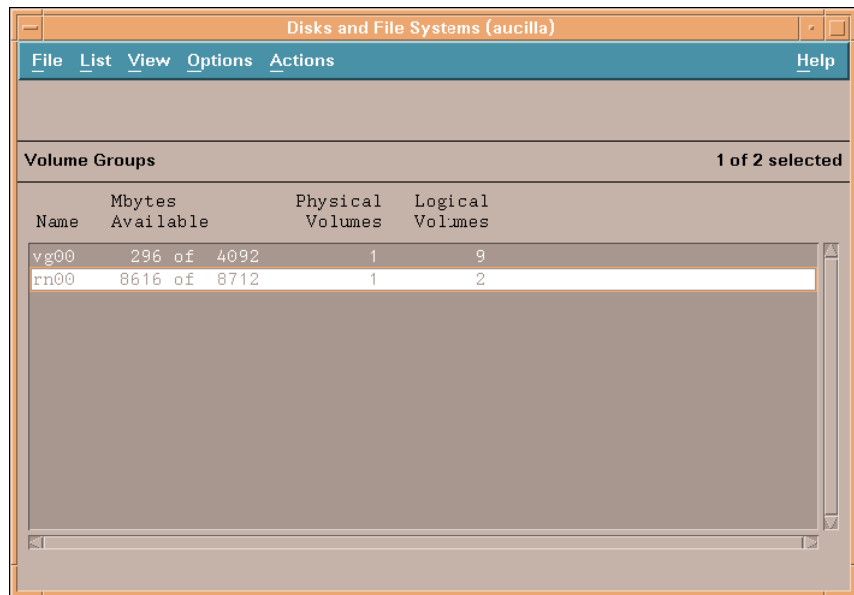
Disks and File Systems (aucilla)

File List View Options Actions Help

Volume Groups 1 of 2 selected

| Name | Mbytes Available | Physical Volumes | Logical Volumes |
|---|---|---|---|
| vg00 | 296 of 4092 | 1 | 9 |
| rn00 | 8616 of 8712 | 1 | 2 |